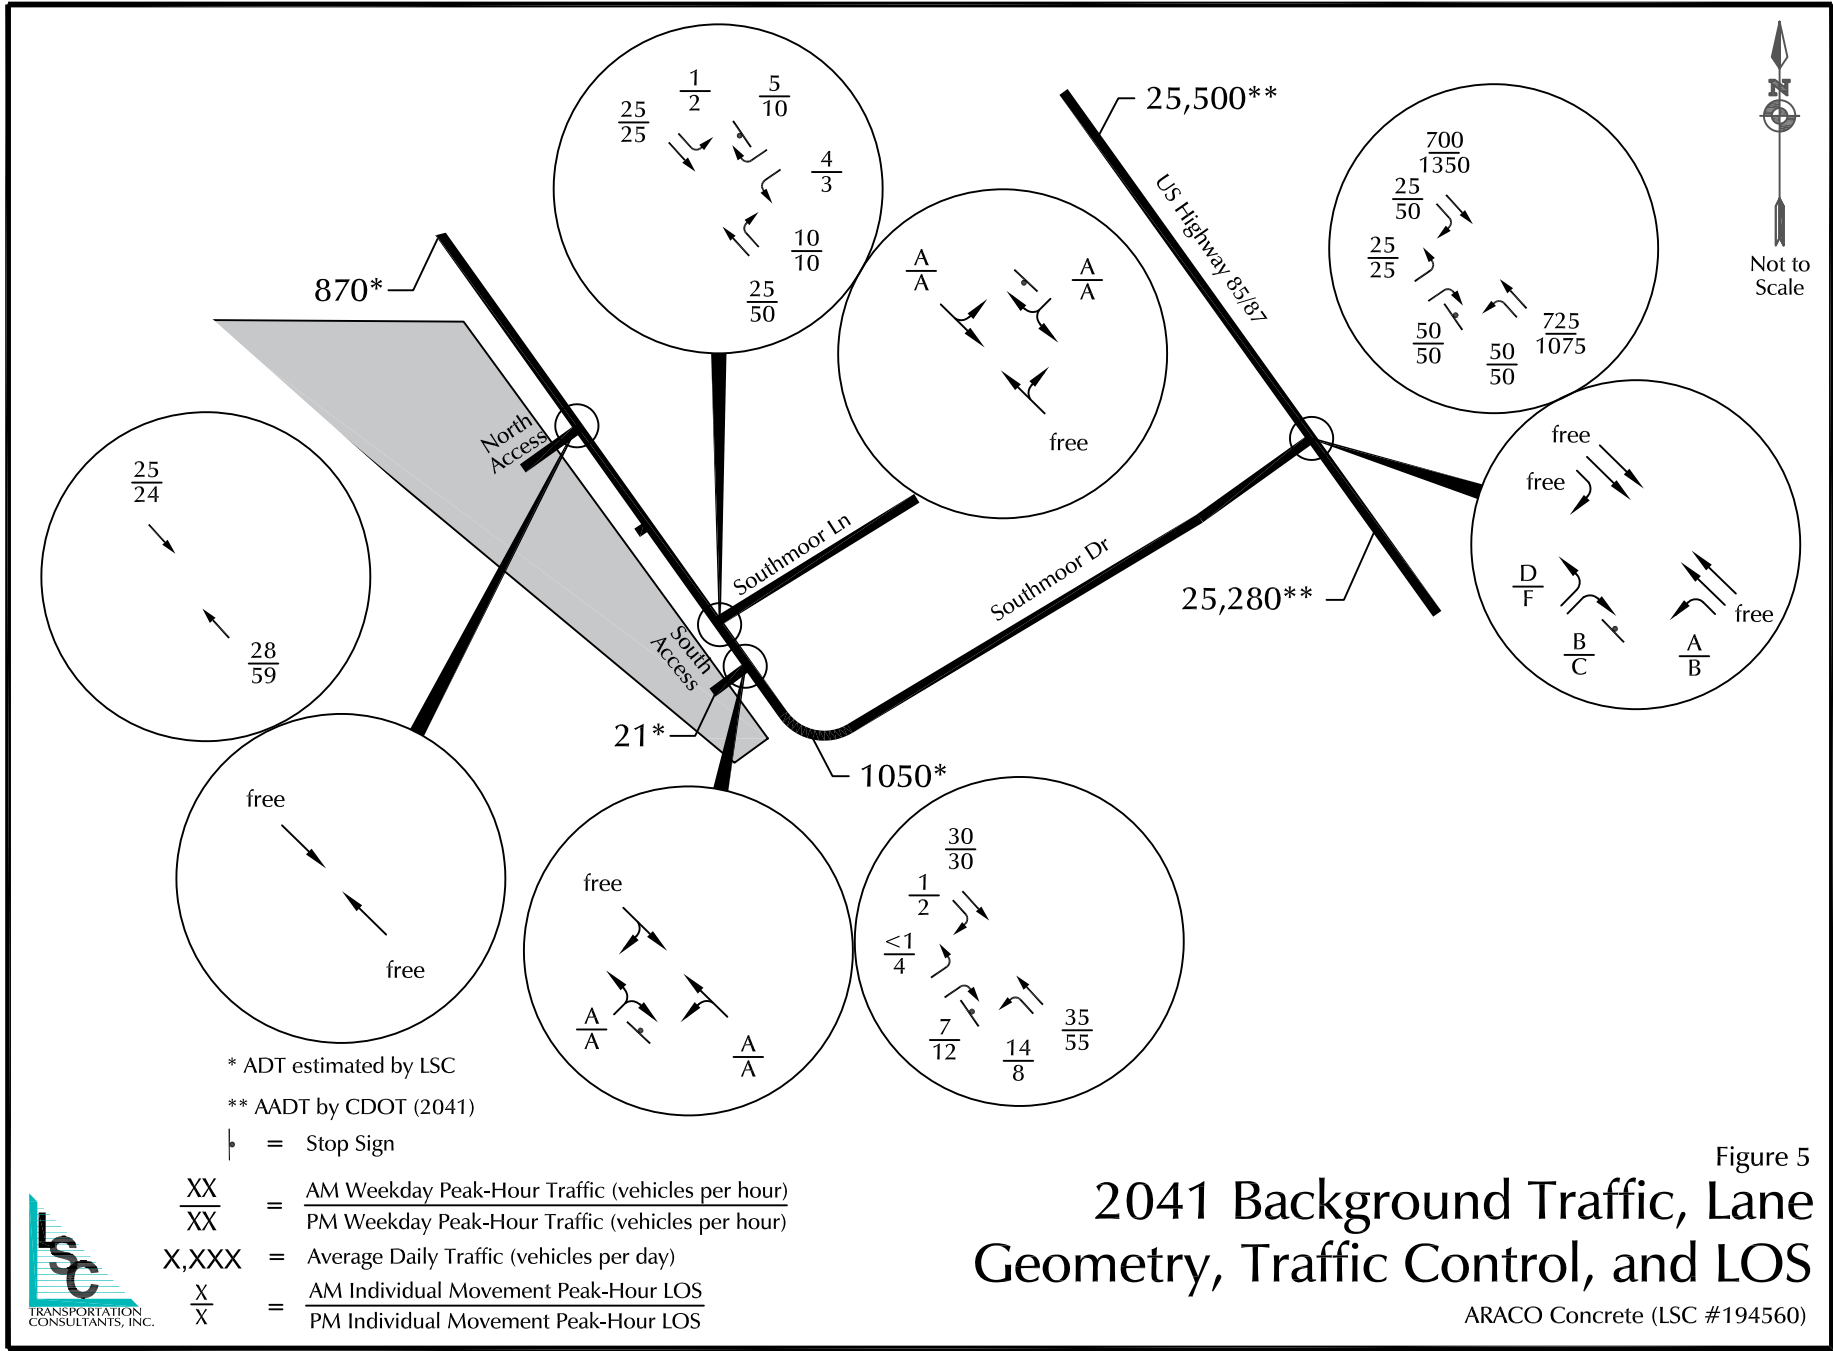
$\frac{25}{25}$ $\frac{1}{2}$ $\frac{5}{10}$

$\frac{4}{3}$

$\frac{10}{10}$

$\frac{25}{50}$

25,500**

$\frac{700}{1350}$

$\frac{25}{50}$

$\frac{25}{25}$

$\frac{50}{50}$ $\frac{50}{50}$ $\frac{725}{1075}$

N

Not to Scale

US Highway 85/87

$\frac{A}{A}$ $\frac{A}{A}$

free

870*

North Access

Southmoor Ln

Southmoor Dr

$\frac{25}{24}$

$\frac{28}{59}$

South Access

21*

1050*

25,280**

free

free

$\frac{D}{F}$

free

$\frac{B}{C}$ $\frac{A}{B}$

free

free

free

$\frac{A}{A}$

$\frac{A}{A}$

$\frac{30}{30}$

$\frac{1}{2}$

$\frac{<1}{4}$

$\frac{7}{12}$ $\frac{14}{8}$ $\frac{35}{55}$

* ADT estimated by LSC

** AADT by CDOT (2041)

= Stop Sign

$\frac{XX}{XX}$ = $\frac{\text{AM Weekday Peak-Hour Traffic (vehicles per hour)}}{\text{PM Weekday Peak-Hour Traffic (vehicles per hour)}}$

X,XXX = Average Daily Traffic (vehicles per day)

$\frac{X}{X}$ = $\frac{\text{AM Individual Movement Peak-Hour LOS}}{\text{PM Individual Movement Peak-Hour LOS}}$

LSC TRANSPORTATION CONSULTANTS, INC.

Figure 5

2041 Background Traffic, Lane Geometry, Traffic Control, and LOS

ARACO Concrete (LSC #194560)